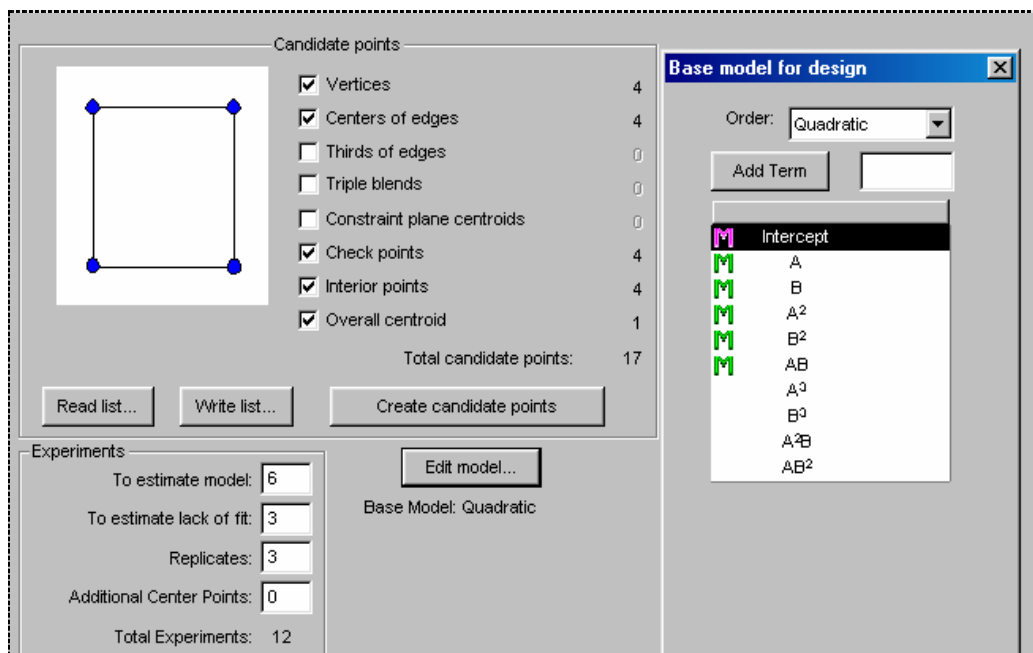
Candidate points

Vertices 4
Centers of edges 4
Thirds of edges 0
Triple blends 0
Constraint plane centroids 0
Check points 4
Interior points 4
Overall centroid 1

Total candidate points: 17

Read list... Write list... Create candidate points

Experiments
To estimate model: 6
To estimate lack of fit: 3
Replicates: 3
Additional Center Points: 0
Total Experiments: 12

Edit model...
Base Model: Quadratic

Base model for design

Order: Quadratic
Add Term

M Intercept
M A
M B
M $A^2$
M $B^2$
M AB
$A^3$
$B^3$
$A^2B$
$AB^2$